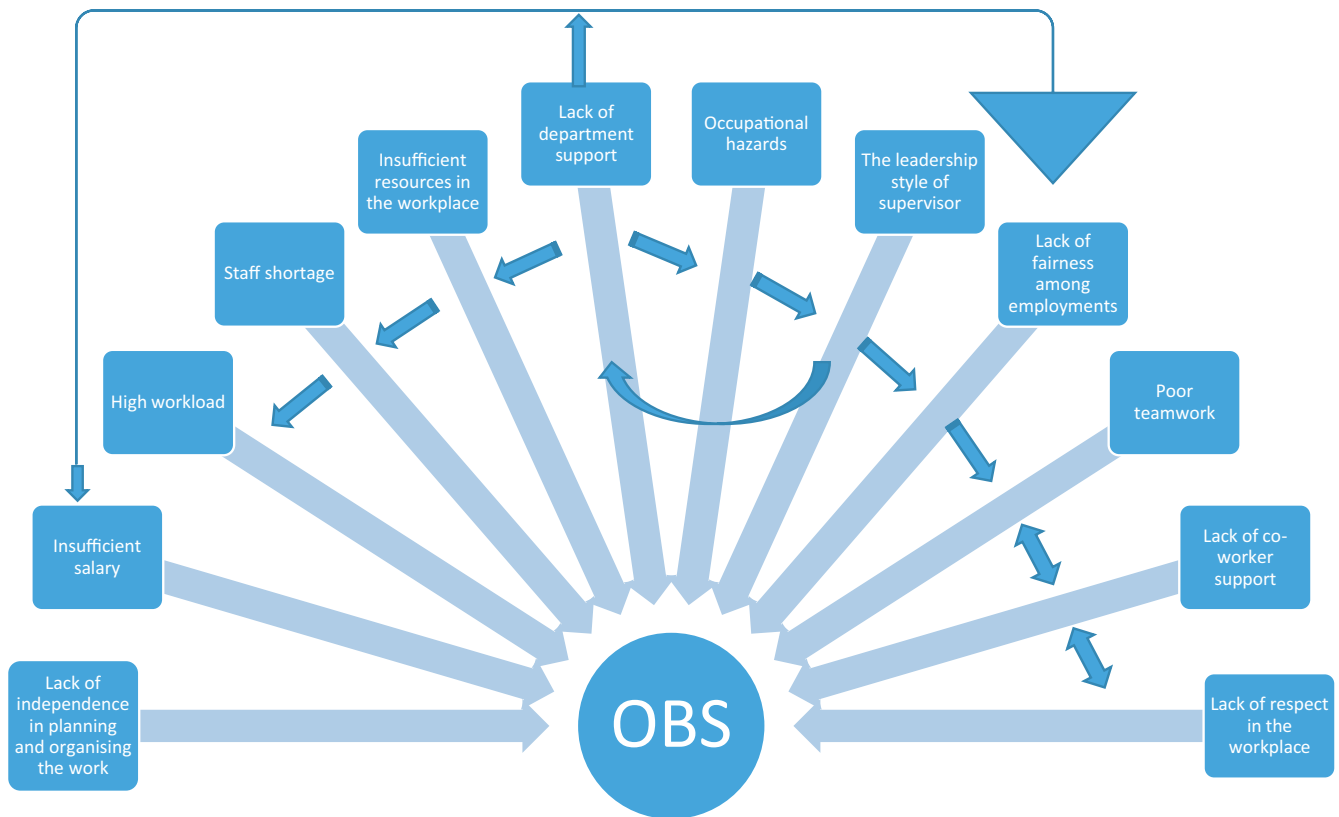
Lack of department support

Occupational hazards

Insufficient resources in the workplace

The leadership style of supervisor

Staff shortage

Lack of fairness among employments

High workload

Poor teamwork

Insufficient salary

Lack of co-worker support

Lack of independence in planning and organising the work

OBS

Lack of respect in the workplace